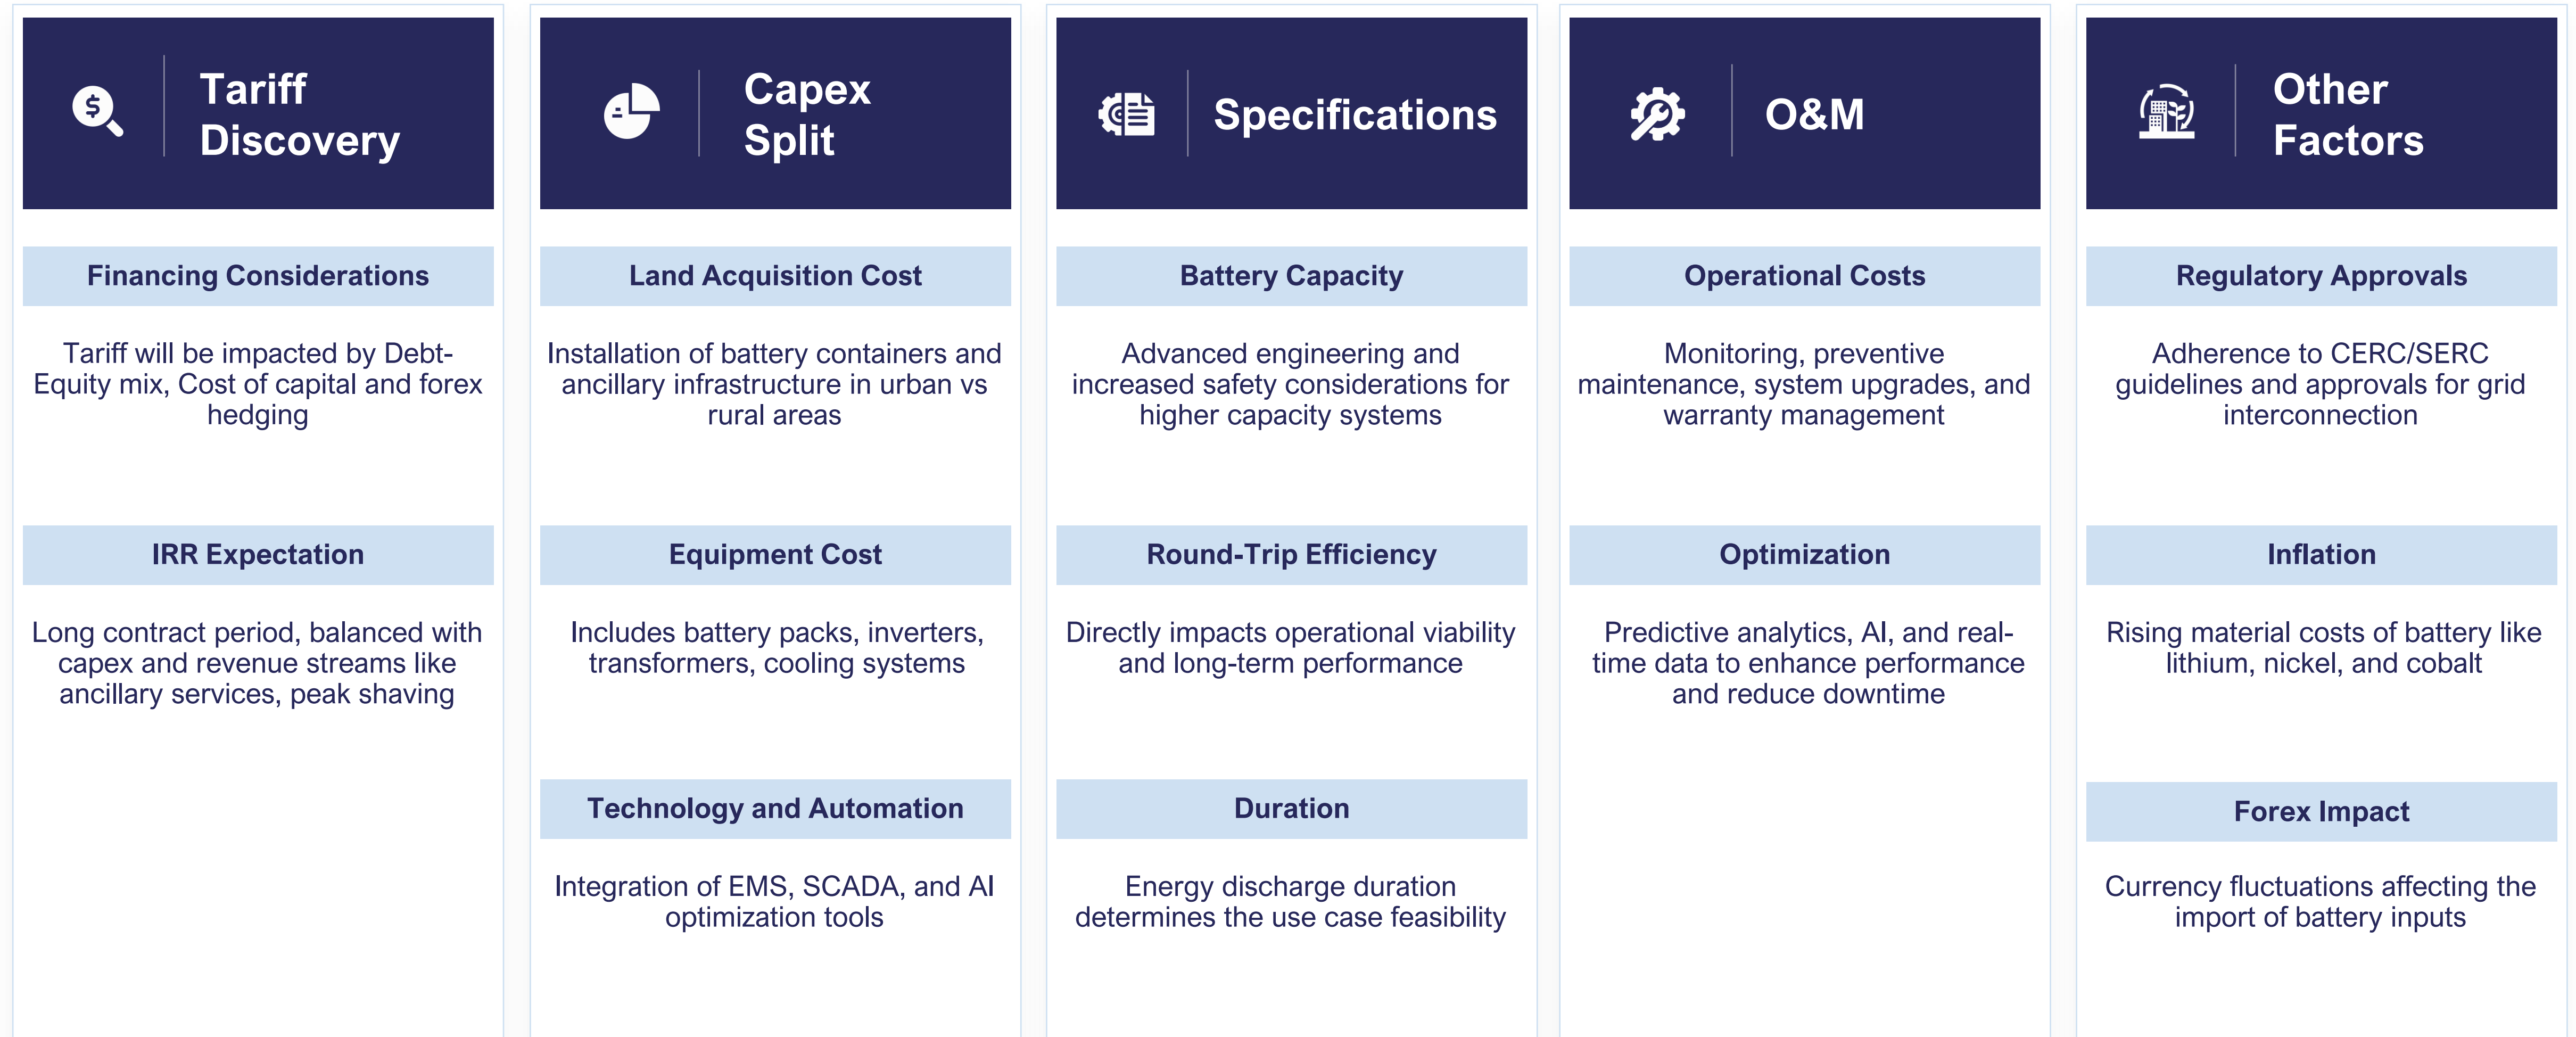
Tariff Discovery

Financing Considerations

Tariff will be impacted by Debt-Equity mix, Cost of capital and forex hedging

IRR Expectation

Long contract period, balanced with capex and revenue streams like ancillary services, peak shaving

Capex Split

Land Acquisition Cost

Installation of battery containers and ancillary infrastructure in urban vs rural areas

Equipment Cost

Includes battery packs, inverters, transformers, cooling systems

Technology and Automation

Integration of EMS, SCADA, and AI optimization tools

Specifications

Battery Capacity

Advanced engineering and increased safety considerations for higher capacity systems

Round-Trip Efficiency

Directly impacts operational viability and long-term performance

Duration

Energy discharge duration determines the use case feasibility

O&M

Operational Costs

Monitoring, preventive maintenance, system upgrades, and warranty management

Optimization

Predictive analytics, AI, and real-time data to enhance performance and reduce downtime

Other Factors

Regulatory Approvals

Adherence to CERC/SERC guidelines and approvals for grid interconnection

Inflation

Rising material costs of battery like lithium, nickel, and cobalt

Forex Impact

Currency fluctuations affecting the import of battery inputs